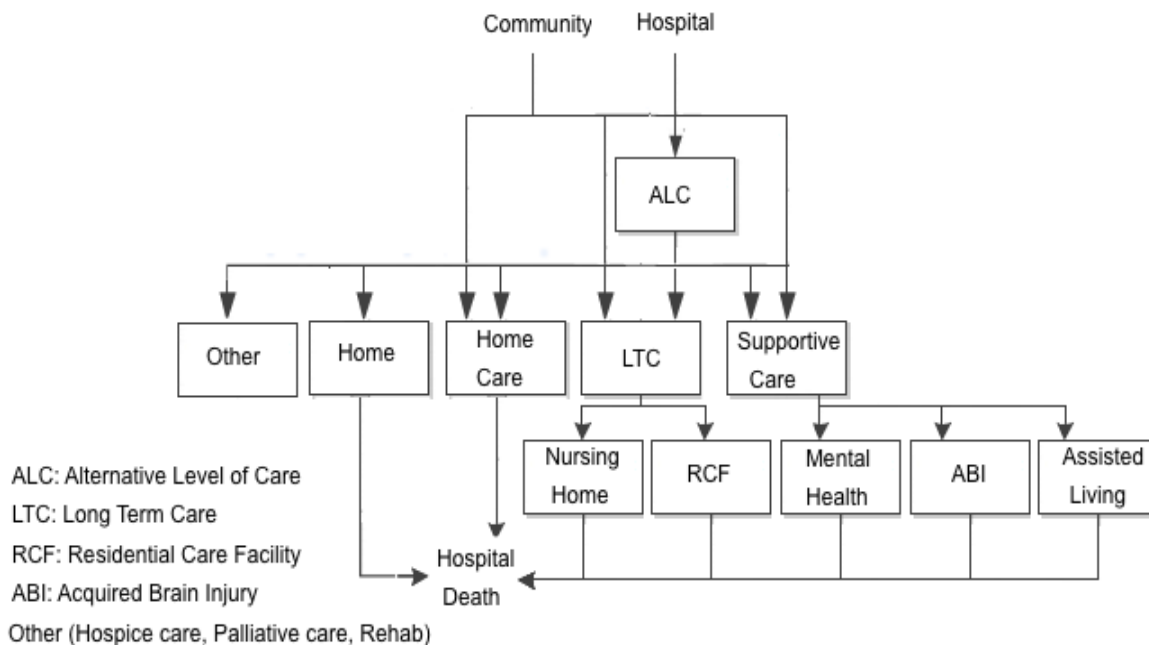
Community
Hospital

ALC

Other
Home
Home Care
LTC
Supportive Care

Nursing Home
RCF
Mental Health
ABI
Assisted Living

Hospital Death

ALC: Alternative Level of Care
LTC: Long Term Care
RCF: Residential Care Facility
ABI: Acquired Brain Injury
Other (Hospice care, Palliative care, Rehab)